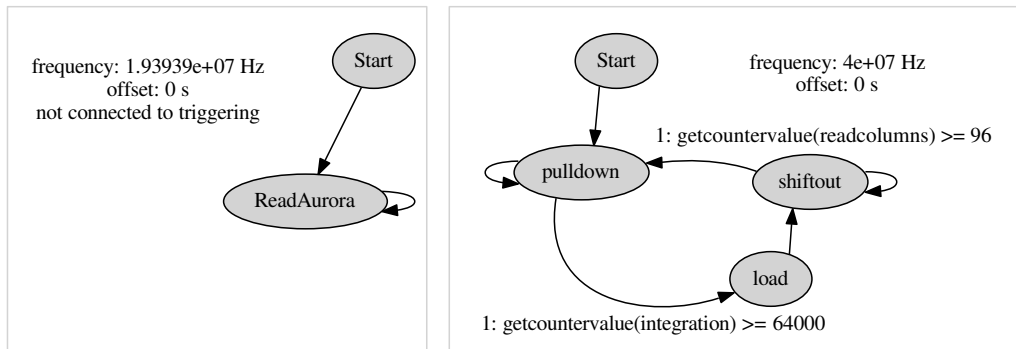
frequency: 1.93939e+07 Hz
offset: 0 s
not connected to triggering

Start

ReadAurora

Start

frequency: 4e+07 Hz
offset: 0 s

1: getcountervalue(readcolumns) >= 96

pulldown

shiftout

load

1: getcountervalue(integration) >= 64000